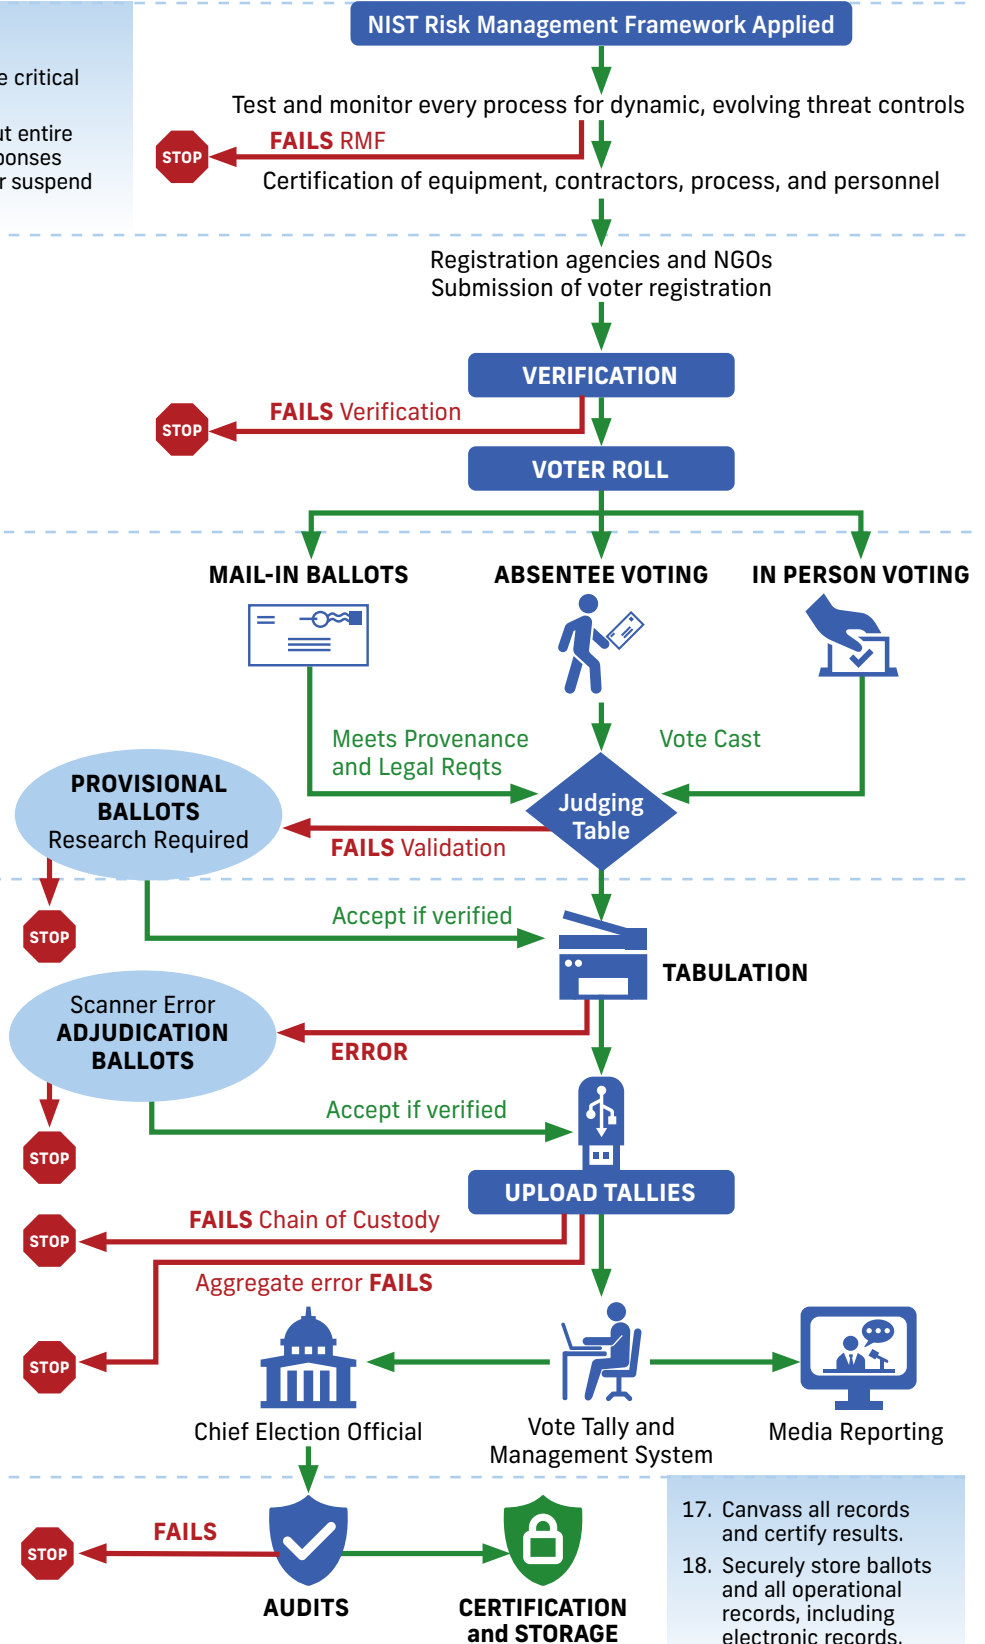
e critical

ut entire
oonses
r suspend

NIST Risk Management Framework Applied

Test and monitor every process for dynamic, evolving threat controls

STOP
FAILS RMF

Certification of equipment, contractors, process, and personnel

Registration agencies and NGOs
Submission of voter registration

VERIFICATION

STOP
FAILS Verification

VOTER ROLL

MAIL-IN BALLOTS
ABSENTEE VOTING
IN PERSON VOTING

Meets Provenance and Legal Reqts

Vote Cast

PROVISIONAL BALLOTS
Research Required

Judging Table

FAILS Validation

STOP

Accept if verified

TABULATION

Scanner Error
ADJUDICATION BALLOTS

ERROR

STOP

Accept if verified

UPLOAD TALLIES

STOP
FAILS Chain of Custody

Aggregate error FAILS
STOP

Chief Election Official

Vote Tally and Management System

Media Reporting

STOP
FAILS

AUDITS

CERTIFICATION and STORAGE

17. Canvass all records and certify results.

18. Securely store ballots and all operational records, including electronic records.